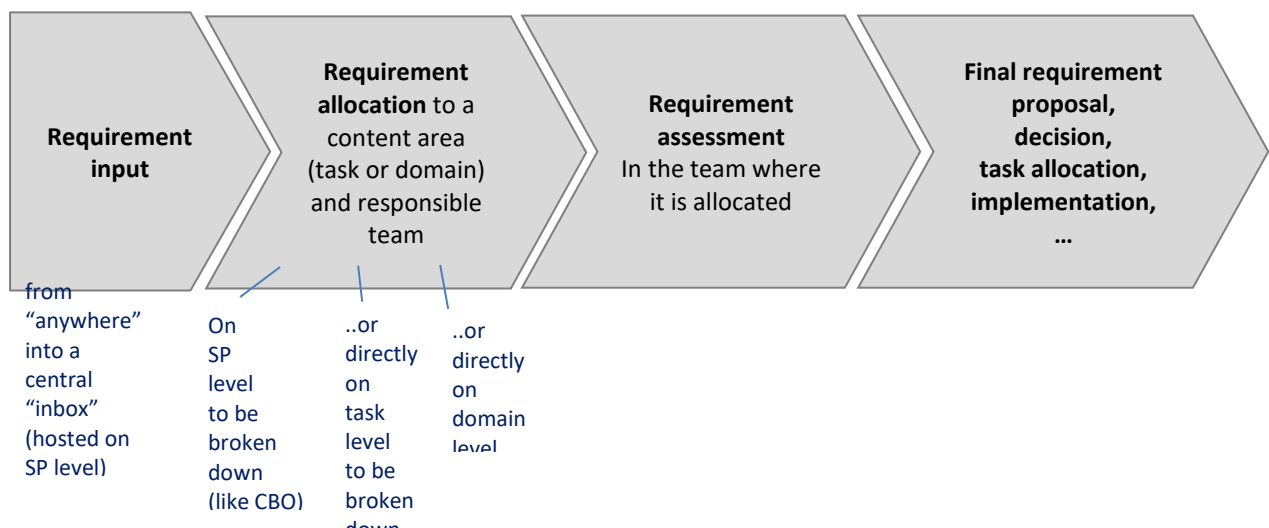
Requirement input

Requirement allocation to a content area (task or domain) and responsible team

Requirement assessment In the team where it is allocated

Final requirement proposal, decision, task allocation, implementation, …

from "anywhere" into a central "inbox" (hosted on SP level)

On SP level to be broken down (like CBO)

..or directly on task level to be broken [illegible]

..or directly on domain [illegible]